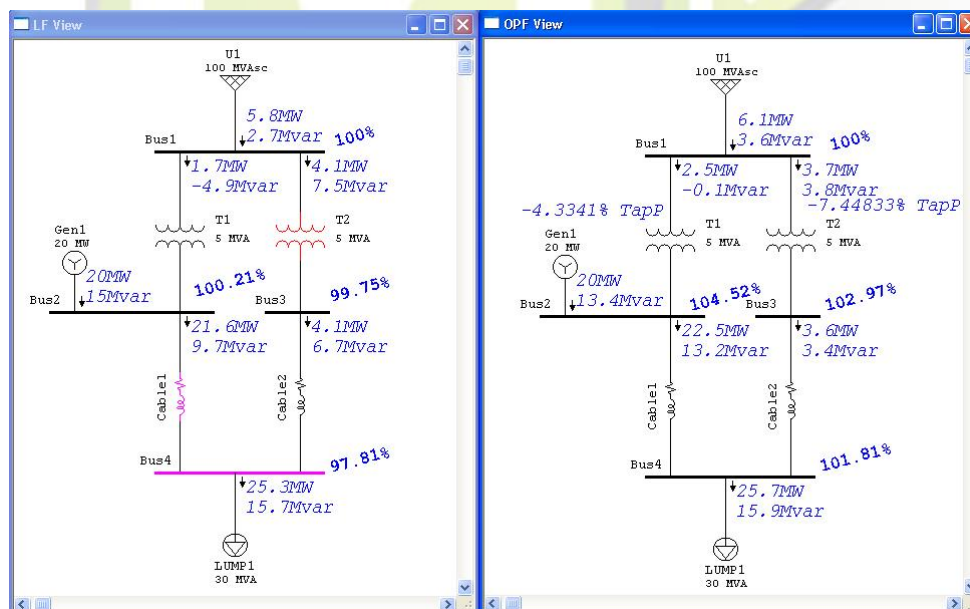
LF View

U1
100 MVAsc
5.8MW
2.7Mvar
Bus1
100%
1.7MW
-4.9Mvar
4.1MW
7.5Mvar
Gen1
20 MW
T1
5 MVA
T2
5 MVA
20MW
15Mvar
100.21%
Bus2
Bus3
99.75%
21.6MW
9.7Mvar
4.1MW
6.7Mvar
Cable1
Cable2
Bus4
97.81%
25.3MW
15.7Mvar
LUMP1
30 MVA

OPF View

U1
100 MVAsc
6.1MW
3.6Mvar
Bus1
100%
2.5MW
-0.1Mvar
3.7MW
3.8Mvar
-4.3341% TapP
-7.44833% TapP
Gen1
20 MW
T1
5 MVA
T2
5 MVA
20MW
13.4Mvar
Bus2
104.52%
Bus3
102.97%
22.5MW
13.2Mvar
3.6MW
3.4Mvar
Cable1
Cable2
Bus4
101.81%
25.7MW
15.9Mvar
LUMP1
30 MVA